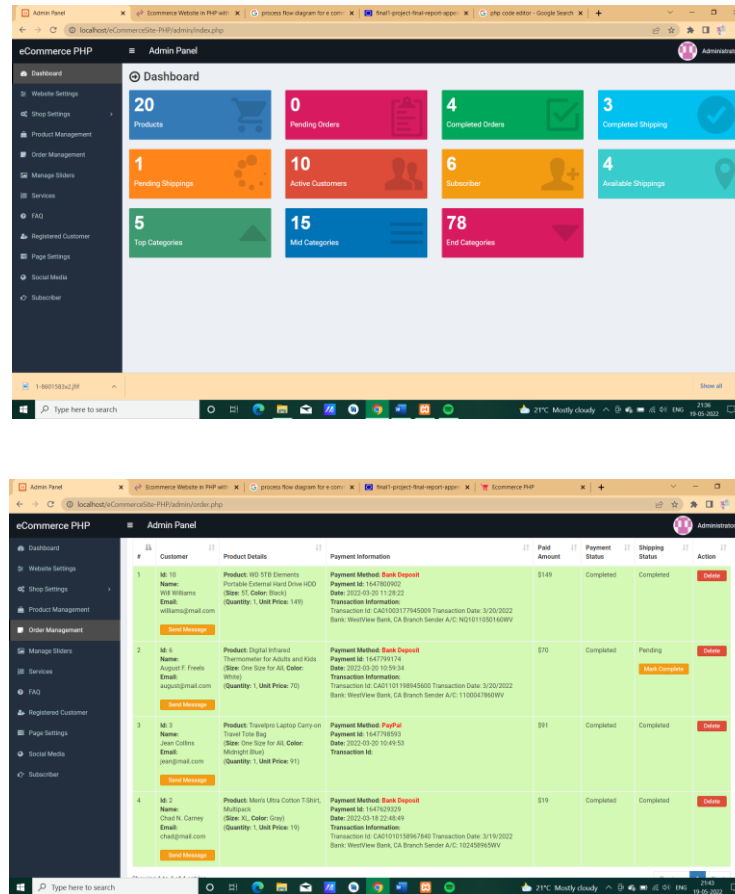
Admin Panel | Ecommerce Website in PHP with | process flow diagram for e com | final1-project-final-report-appr | php code editor - Google Search

localhost/eCommerceSite-PHP/admin/index.php

eCommerce PHP

Admin Panel

Administr

Dashboard
Website Settings
Shop Settings
Product Management
Order Management
Manage Sliders
Services
FAQ
Registered Customer
Page Settings
Social Media
Subscriber

Dashboard

20
Products

0
Pending Orders

4
Completed Orders

3
Completed Shipping

1
Pending Shippings

10
Active Customers

6
Subscriber

4
Available Shippings

5
Top Categories

15
Mid Categories

78
End Categories

1-8601583x2.jfif

Show all

Type here to search

21°C Mostly cloudy ENG 21:36 19-05-2022

Admin Panel | Ecommerce Website in PHP with | process flow diagram for e com | final1-project-final-report-appr | Ecommerce PHP

localhost/eCommerceSite-PHP/admin/order.php

eCommerce PHP

Admin Panel

Administrato

Dashboard
Website Settings
Shop Settings
Product Management
Order Management
Manage Sliders
Services
FAQ
Registered Customer
Page Settings
Social Media
Subscriber

| # | Customer | Product Details | Payment Information | Paid Amount | Payment Status | Shipping Status | Action |
|---|---|---|---|---|---|---|---|
| 1 | Id: 10 Name: Will Williams Email: williams@mail.com Send Message | Product: WD 5TB Elements Portable External Hard Drive HDD (Size: 5T, Color: Black) (Quantity: 1, Unit Price: 149) | Payment Method: Bank Deposit Payment Id: 1647800902 Date: 2022-03-20 11:28:22 Transaction Information: Transaction Id: CA01003177945009 Transaction Date: 3/20/2022 Bank: WestView Bank, CA Branch Sender A/C: NQ1011050160WV | $149 | Completed | Completed | Delete |
| 2 | Id: 6 Name: August F. Freels Email: august@mail.com Send Message | Product: Digital Infrared Thermometer for Adults and Kids (Size: One Size for All, Color: White) (Quantity: 1, Unit Price: 70) | Payment Method: Bank Deposit Payment Id: 1647799174 Date: 2022-03-20 10:59:34 Transaction Information: Transaction Id: CA01101198945600 Transaction Date: 3/20/2022 Bank: WestView Bank, CA Branch Sender A/C: 1100047860WV | $70 | Completed | Pending Mark Complete | Delete |
| 3 | Id: 3 Name: Jean Collins Email: jean@mail.com Send Message | Product: Travelpro Laptop Carry-on Travel Tote Bag (Size: One Size for All, Color: Midnight Blue) (Quantity: 1, Unit Price: 91) | Payment Method: PayPal Payment Id: 1647798593 Date: 2022-03-20 10:49:53 Transaction Id: | $91 | Completed | Completed | Delete |
| 4 | Id: 2 Name: Chad N. Carney Email: chad@mail.com Send Message | Product: Men's Ultra Cotton T-Shirt, Multipack (Size: XL, Color: Gray) (Quantity: 1, Unit Price: 19) | Payment Method: Bank Deposit Payment Id: 1647629329 Date: 2022-03-18 22:48:49 Transaction Information: Transaction Id: CA01010158967840 Transaction Date: 3/19/2022 Bank: WestView Bank, CA Branch Sender A/C: 102458965WV | $19 | Completed | Completed | Delete |

Type here to search

21°C Mostly cloudy ENG 21:43 19-05-2022